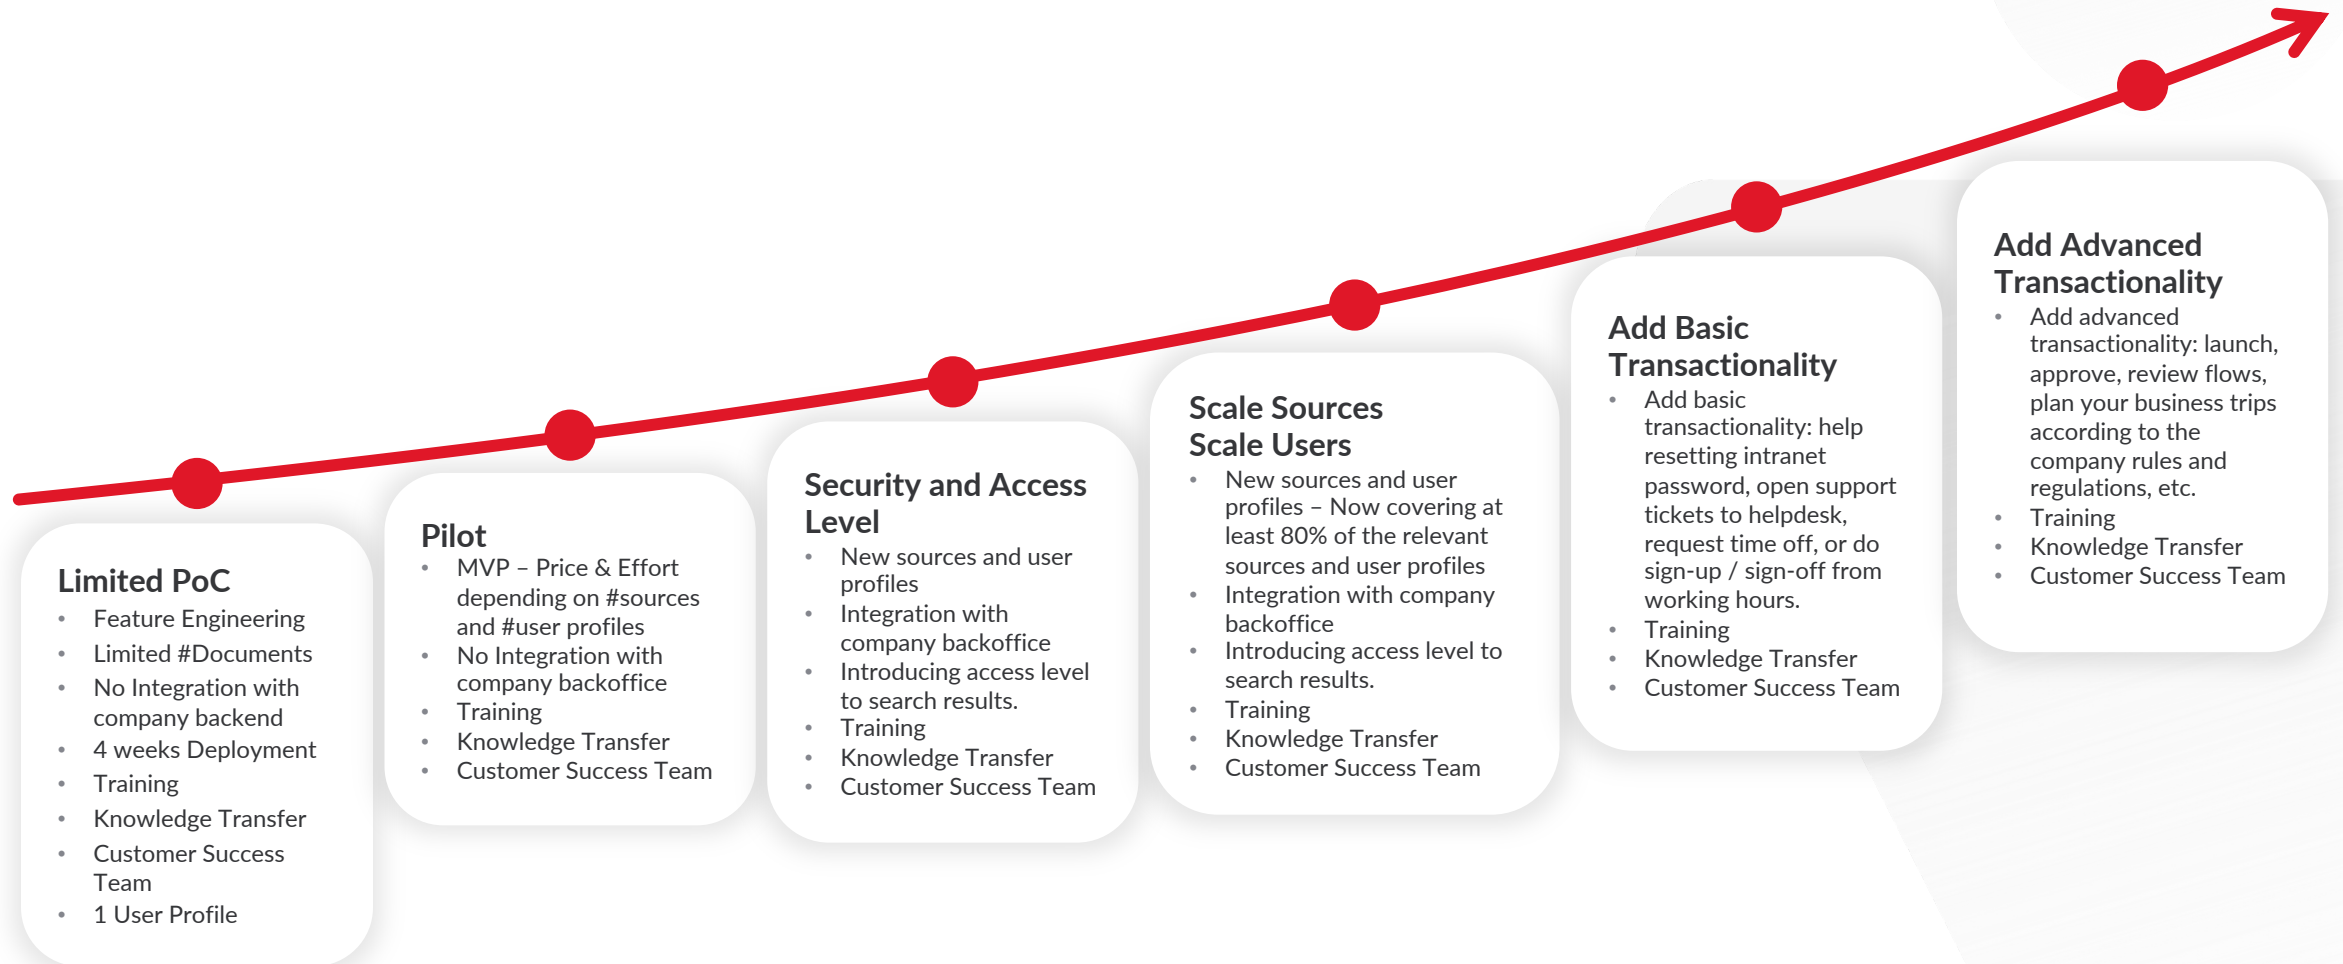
Limited PoC
- Feature Engineering
- Limited #Documents
- No Integration with company backend
- 4 weeks Deployment
- Training
- Knowledge Transfer
- Customer Success Team
- 1 User Profile

Pilot
- MVP – Price & Effort depending on #sources and #user profiles
- No Integration with company backoffice
- Training
- Knowledge Transfer
- Customer Success Team

Security and Access Level
- New sources and user profiles
- Integration with company backoffice
- Introducing access level to search results.
- Training
- Knowledge Transfer
- Customer Success Team

Scale Sources
Scale Users
- New sources and user profiles – Now covering at least 80% of the relevant sources and user profiles
- Integration with company backoffice
- Introducing access level to search results.
- Training
- Knowledge Transfer
- Customer Success Team

Add Basic Transactionality
- Add basic transactionality: help resetting intranet password, open support tickets to helpdesk, request time off, or do sign-up / sign-off from working hours.
- Training
- Knowledge Transfer
- Customer Success Team

Add Advanced Transactionality
- Add advanced transactionality: launch, approve, review flows, plan your business trips according to the company rules and regulations, etc.
- Training
- Knowledge Transfer
- Customer Success Team